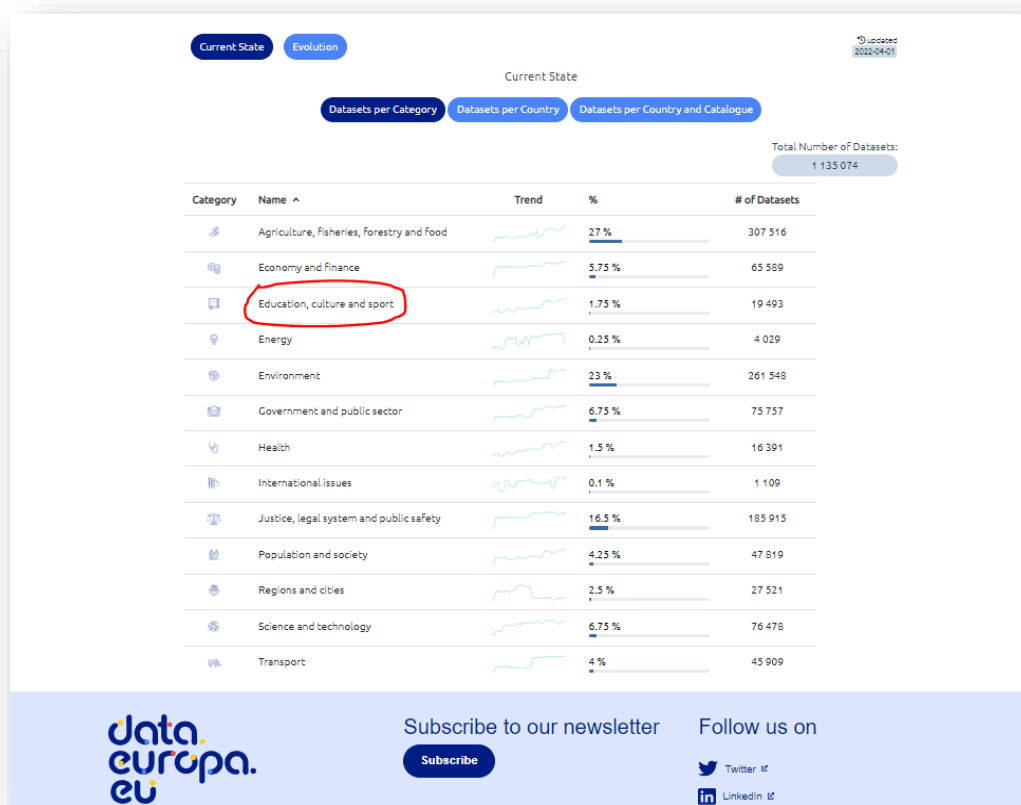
Current State Evolution

updated
2022-04-01

Current State

Datasets per Category Datasets per Country Datasets per Country and Catalogue

Total Number of Datasets:
1 135 074

| Category | Name ^ | Trend | % | # of Datasets |
|---|---|---|---|---|
| | Agriculture, fisheries, forestry and food | | 27 % | 307 516 |
| | Economy and finance | | 5.75 % | 65 589 |
| | Education, culture and sport | | 1.75 % | 19 493 |
| | Energy | | 0.25 % | 4 029 |
| | Environment | | 23 % | 261 548 |
| | Government and public sector | | 6.75 % | 75 757 |
| | Health | | 1.5 % | 16 391 |
| | International issues | | 0.1 % | 1 109 |
| | Justice, legal system and public safety | | 16.5 % | 185 915 |
| | Population and society | | 4.25 % | 47 819 |
| | Regions and cities | | 2.5 % | 27 521 |
| | Science and technology | | 6.75 % | 76 478 |
| | Transport | | 4 % | 45 909 |

data. europa. eu

Subscribe to our newsletter
Subscribe

Follow us on
Twitter
LinkedIn